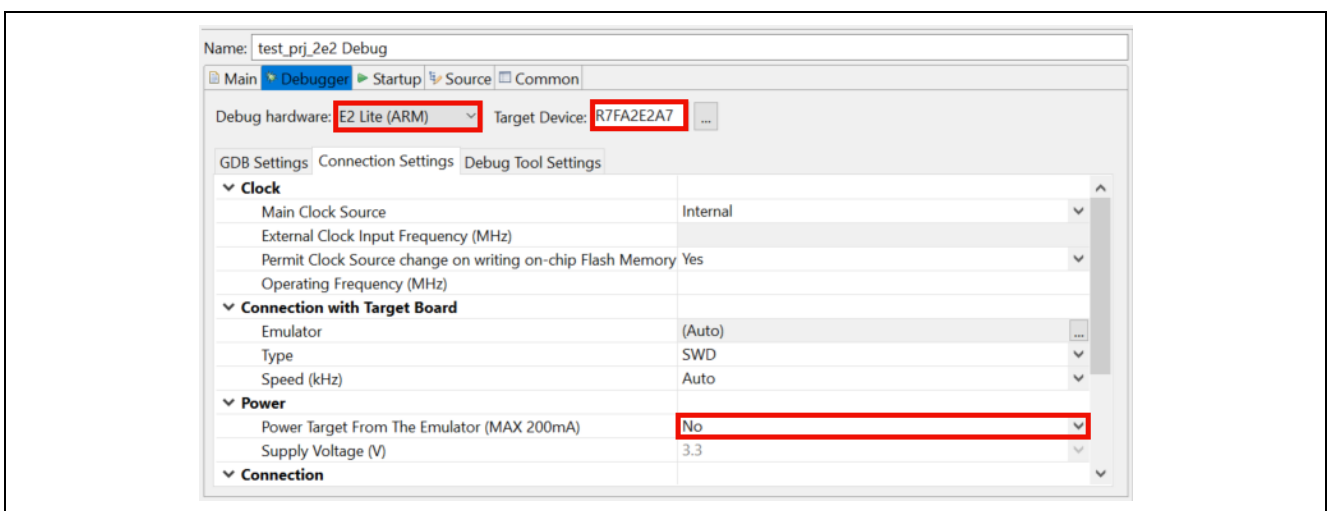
Name: test_prj_2e2 Debug

Main Debugger Startup Source Common

Debug hardware: E2 Lite (ARM) Target Device: R7FA2E2A7 ...

GDB Settings Connection Settings Debug Tool Settings

| | |
|---|---|
| Clock | |
| Main Clock Source | Internal |
| External Clock Input Frequency (MHz) | |
| Permit Clock Source change on writing on-chip Flash Memory | Yes |
| Operating Frequency (MHz) | |
| Connection with Target Board | |
| Emulator | (Auto) |
| Type | SWD |
| Speed (kHz) | Auto |
| Power | |
| Power Target From The Emulator (MAX 200mA) | No |
| Supply Voltage (V) | 3.3 |
| Connection | |